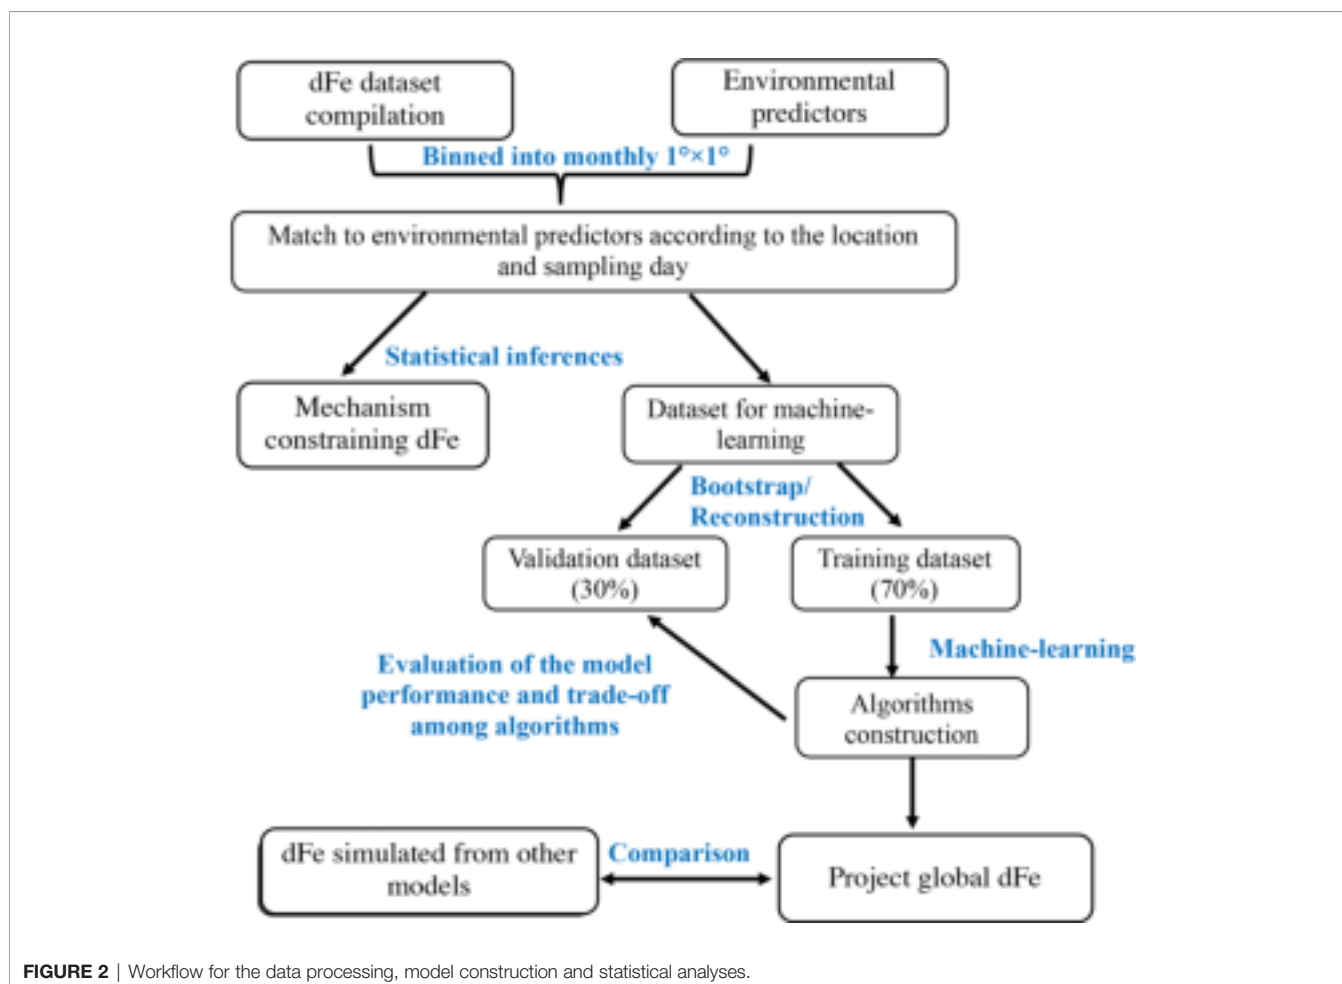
dFe dataset compilation

Environmental predictors

Binned into monthly 1°×1°

Match to environmental predictors according to the location and sampling day

Statistical inferences

Mechanism constraining dFe

Dataset for machine-learning

Bootstrap/ Reconstruction

Validation dataset (30%)

Training dataset (70%)

Machine-learning

Evaluation of the model performance and trade-off among algorithms

Algorithms construction

dFe simulated from other models

Comparison

Project global dFe

FIGURE 2 | Workflow for the data processing, model construction and statistical analyses.